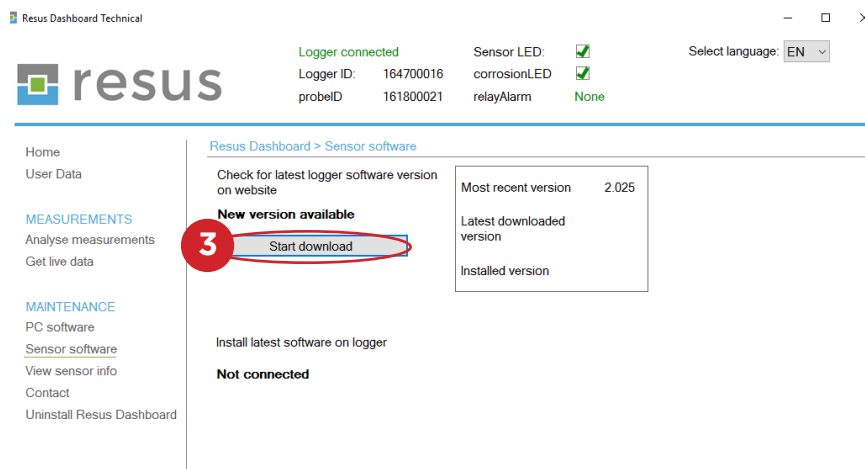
Resus Dashboard Technical

resus

Logger connected
Logger ID: 164700016
probeID 161800021

Sensor LED:
corrosionLED
relayAlarm None

Select language: EN

Home
User Data

MEASUREMENTS
Analyse measurements
Get live data

MAINTENANCE
PC software
Sensor software
View sensor info
Contact
Uninstall Resus Dashboard

Resus Dashboard > Sensor software

Check for latest logger software version on website

New version available

3

Start download

| Most recent version | 2.025 |
|---|---|
| Latest downloaded version | |
| Installed version | |

Install latest software on logger

Not connected